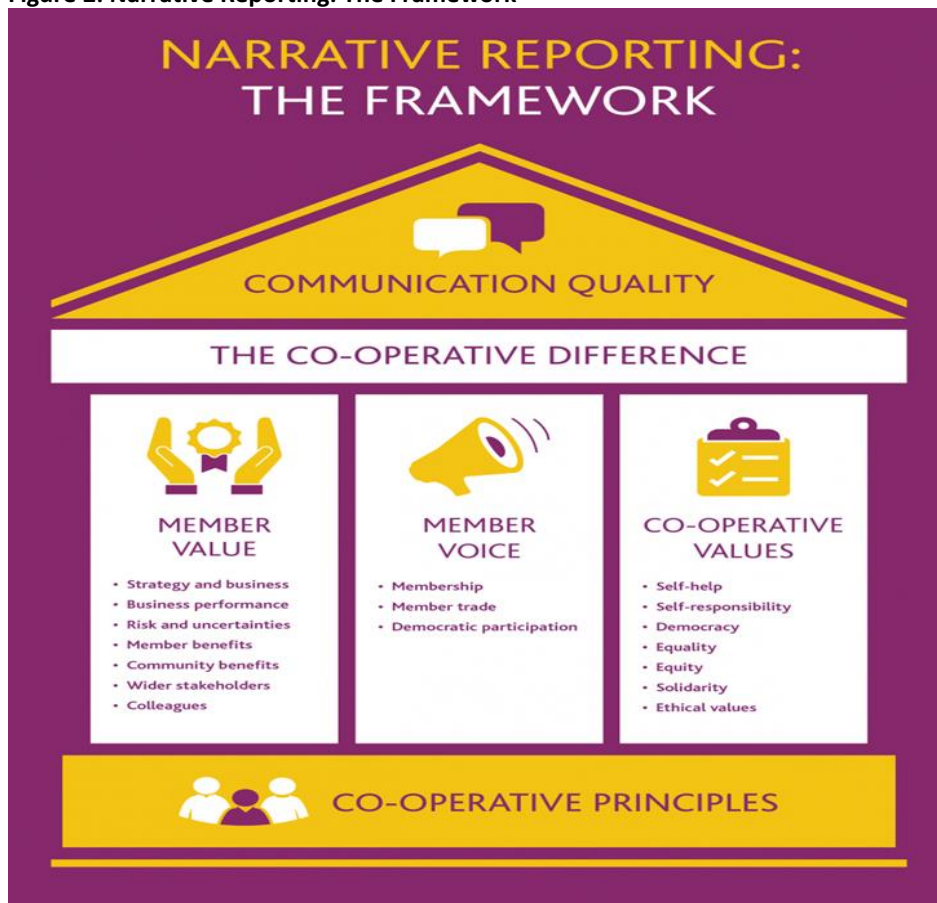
Figure 1: Narrative Reporting: The Framework

NARRATIVE REPORTING:
THE FRAMEWORK

COMMUNICATION QUALITY

THE CO-OPERATIVE DIFFERENCE

MEMBER VALUE

- Strategy and business
- Business performance
- Risk and uncertainties
- Member benefits
- Community benefits
- Wider stakeholders
- Colleagues

MEMBER VOICE

- Membership
- Member trade
- Democratic participation

CO-OPERATIVE VALUES

- Self-help
- Self-responsibility
- Democracy
- Equality
- Equity
- Solidarity
- Ethical values

CO-OPERATIVE PRINCIPLES